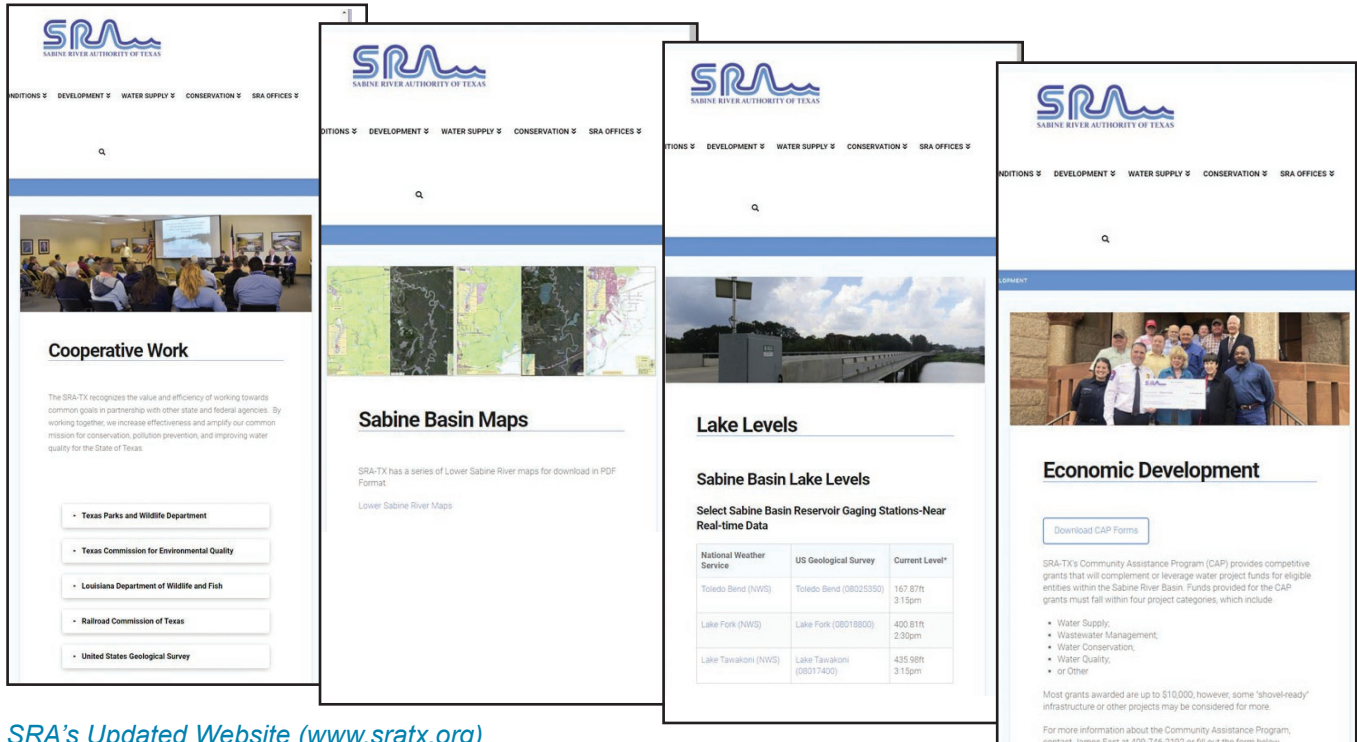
SRA
SABINE RIVER AUTHORITY OF TEXAS

NDITIONS ¥ DEVELOPMENT ¥ WATER SUPPLY ¥ CONSERVATION ¥ SRA OFFICES ¥

Cooperative Work

The SRA-TX recognizes the value and efficiency of working towards common goals in partnership with other state and federal agencies. By working together, we increase effectiveness and amplify our common mission for conservation, pollution prevention, and improving water quality for the State of Texas.

- Texas Parks and Wildlife Department
- Texas Commission for Environmental Quality
- Louisiana Department of Wildlife and Fish
- Railroad Commission of Texas
- United States Geological Survey

SRA
SABINE RIVER AUTHORITY OF TEXAS

DITIONS ¥ DEVELOPMENT ¥ WATER SUPPLY ¥ CONSERVATION ¥ SRA OFFICES ¥

Sabine Basin Maps

SRA-TX has a series of Lower Sabine River maps for download in PDF Format.

Lower Sabine River Maps

SRA
SABINE RIVER AUTHORITY OF TEXAS

TIONS ¥ DEVELOPMENT ¥ WATER SUPPLY ¥ CONSERVATION ¥ SRA OFFICES ¥

Lake Levels

Sabine Basin Lake Levels

Select Sabine Basin Reservoir Gaging Stations-Near Real-time Data

| National Weather Service | US Geological Survey | Current Level* |
|---|---|---|
| Toledo Bend (NWS) | Toledo Bend (08025350) | 167.87ft 3:15pm |
| Lake Fork (NWS) | Lake Fork (08018800) | 400.81ft 2:30pm |
| Lake Tawakoni (NWS) | Lake Tawakoni (08017400) | 435.98ft 3:15pm |

SRA
SABINE RIVER AUTHORITY OF TEXAS

DITIONS ¥ DEVELOPMENT ¥ WATER SUPPLY ¥ CONSERVATION ¥ SRA OFFICES ¥

LOPMENT

Economic Development

Download CAP Forms

SRA-TX's Community Assistance Program (CAP) provides competitive grants that will complement or leverage water project funds for eligible entities within the Sabine River Basin. Funds provided for the CAP grants must fall within four project categories, which include:

- Water Supply;
- Wastewater Management;
- Water Conservation;
- Water Quality;
- or Other

Most grants awarded are up to $10,000; however, some "shovel-ready" infrastructure or other projects may be considered for more.

For more information about the Community Assistance Program, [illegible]

SRA's Updated Website (www.sratx.org)